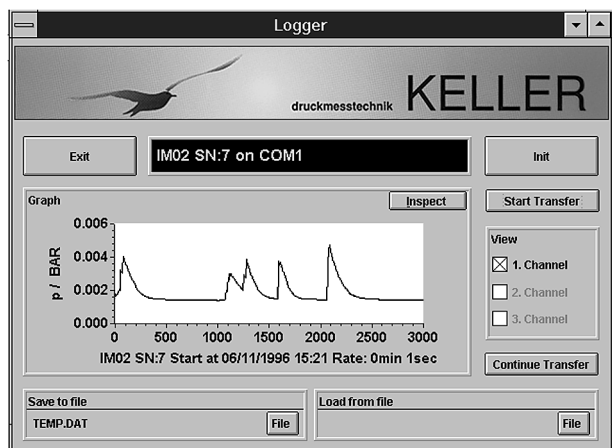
Logger

druckmesstechnik KELLER

Exit

IM02 SN:7 on COM1

Init

Graph

Inspect

Start Transfer

0.006
0.004
0.002
0.000

p / BAR

0 500 1000 1500 2000 2500 3000

IM02 SN:7 Start at 06/11/1996 15:21 Rate: 0min 1sec

View

1. Channel

2. Channel

3. Channel

Continue Transfer

Save to file

TEMP.DAT

File

Load from file

File